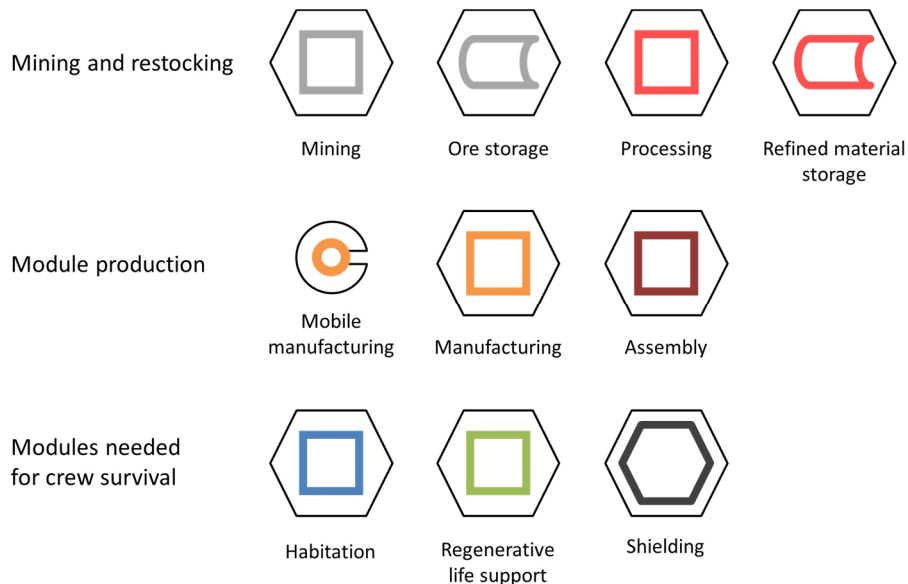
Mining and restocking

Mining

Ore storage

Processing

Refined material storage

Module production

Mobile manufacturing

Manufacturing

Assembly

Modules needed for crew survival

Habitation

Regenerative life support

Shielding